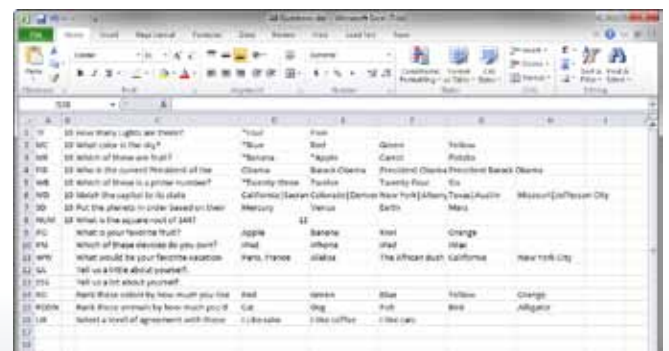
| | A | B | C | D | E | F | G | H |
|---|---|---|---|---|---|---|---|---|
| 1 | TF | 10 How many Lights are there? | *Four | Five | | | | |
| 2 | MC | 10 What color is the sky? | *Blue | Red | Green | Yellow | | |
| 3 | MR | 10 Which of these are fruit? | *Banana | *Apple | Carrot | Potato | | |
| 4 | FIB | 10 Who is the current President of the | Obama | Barack Obama | President Obama | President Barack Obama | | |
| 5 | MB | 10 Which of these is a prime number? | *Twenty-three | Twelve | Twenty Four | Six | | |
| 6 | MD | 10 Match the capital to its state | California\|Sacramento | Colorado\|Denver | New York\|Albany | Texas\|Austin | Missouri\|Jefferson City | |
| 7 | SO | 10 Put the planets in order based on their | Mercury | Venus | Earth | Mars | | |
| 8 | NUM | 10 What is the square root of 144? | | 12 | | | | |
| 9 | PG | What is your favorite fruit? | Apple | Banana | Kiwi | Orange | | |
| 10 | PM | Which of these devices do you own? | iPad | iPhone | iPod | iMac | | |
| 11 | WYR | What would be your favorite vacation | Paris, France | Alaska | The African Bush | California | New York City | |
| 12 | SA | Tell us a little about yourself. | | | | | | |
| 13 | ESS | Tell us a lot about yourself | | | | | | |
| 14 | RO | Rank these colors by how much you like | Red | Green | Blue | Yellow | Orange | |
| 15 | ROON | Rank these animals by how much you li | Cat | Dog | Fish | Bird | Alligator | |
| 16 | LIK | Select a level of agreement with these | I Like cake | I like coffee | I like cars | | | |